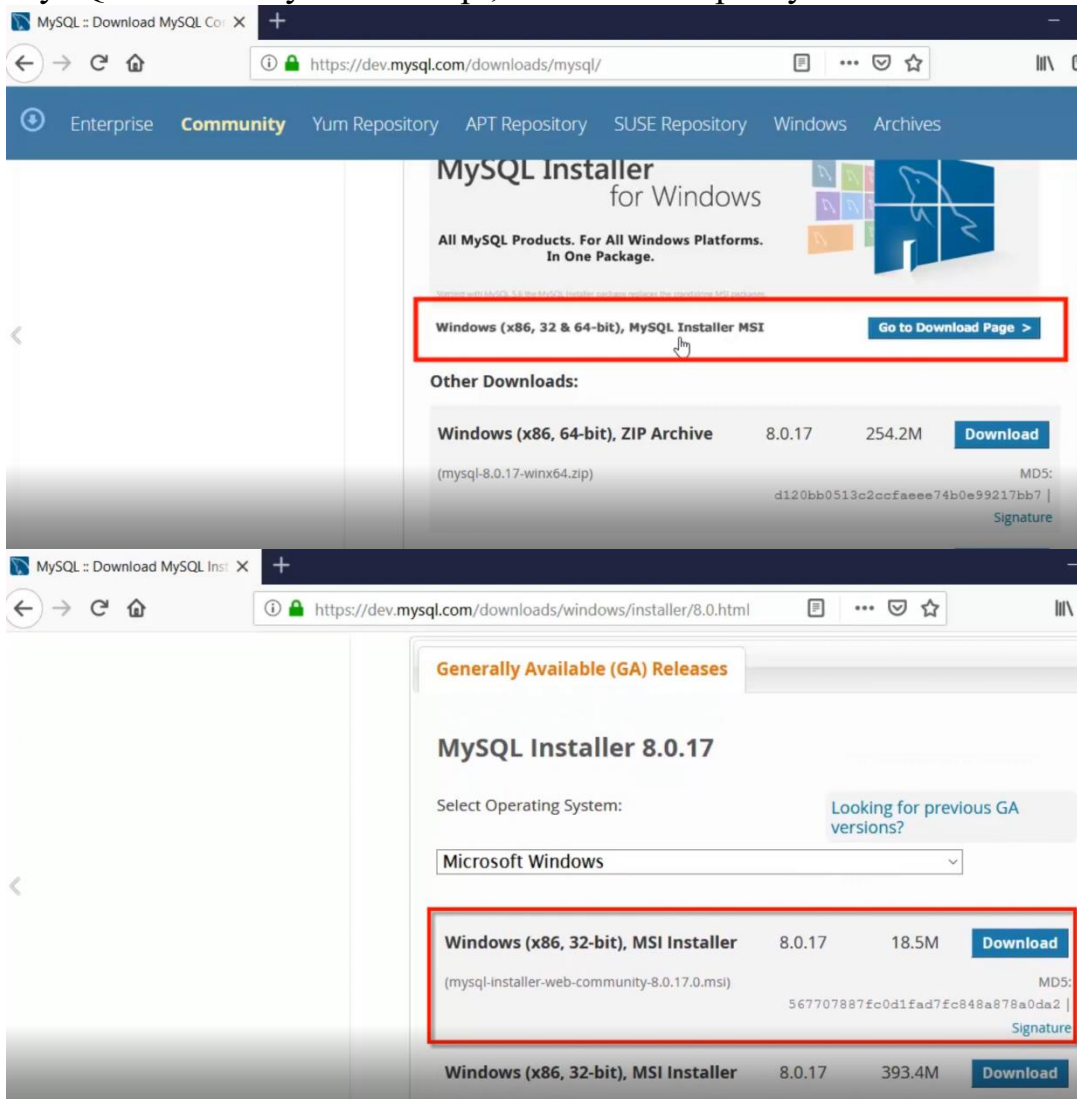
MySQL :: Download MySQL Cor ×

https://dev.mysql.com/downloads/mysql/

Enterprise Community Yum Repository APT Repository SUSE Repository Windows Archives

MySQL Installer for Windows

All MySQL Products. For All Windows Platforms. In One Package.

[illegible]

Windows (x86, 32 & 64-bit), MySQL Installer MSI

Go to Download Page >

Other Downloads:

| Windows (x86, 64-bit), ZIP Archive | 8.0.17 | 254.2M | Download |
|---|---|---|---|
| (mysql-8.0.17-winx64.zip) | | | MD5: d120bb0513c2ccfaeee74b0e99217bb7 \| Signature |

MySQL :: Download MySQL Inst ×

https://dev.mysql.com/downloads/windows/installer/8.0.html

Generally Available (GA) Releases

MySQL Installer 8.0.17

Select Operating System:

Looking for previous GA versions?

Microsoft Windows

| Windows (x86, 32-bit), MSI Installer | 8.0.17 | 18.5M | Download |
|---|---|---|---|
| (mysql-installer-web-community-8.0.17.0.msi) | | | MD5: 567707887fc0d1fad7fc848a878a0da2 \| Signature |
| Windows (x86, 32-bit), MSI Installer | 8.0.17 | 393.4M | Download |